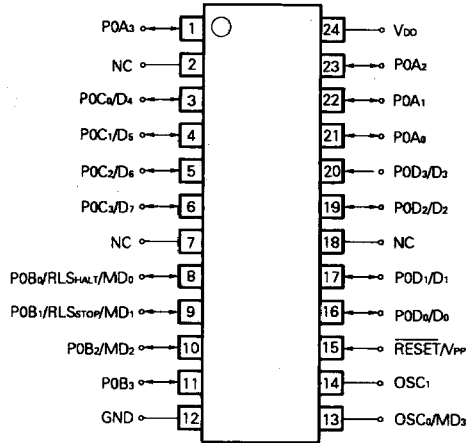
| Left | Pin | Pin | Right |
|---|---|---|---|
| $P0A_3$ | 1 | 24 | $V_{DD}$ |
| NC | 2 | 23 | $P0A_2$ |
| $P0C_0/D_4$ | 3 | 22 | $P0A_1$ |
| $P0C_1/D_5$ | 4 | 21 | $P0A_0$ |
| $P0C_2/D_6$ | 5 | 20 | $P0D_3/D_3$ |
| $P0C_3/D_7$ | 6 | 19 | $P0D_2/D_2$ |
| NC | 7 | 18 | NC |
| $P0B_0/RLS_{HALT}/MD_0$ | 8 | 17 | $P0D_1/D_1$ |
| $P0B_1/RLS_{STOP}/MD_1$ | 9 | 16 | $P0D_0/D_0$ |
| $P0B_2/MD_2$ | 10 | 15 | $\overline{RESET}/V_{PP}$ |
| $P0B_3$ | 11 | 14 | $OSC_1$ |
| GND | 12 | 13 | $OSC_0/MD_3$ |